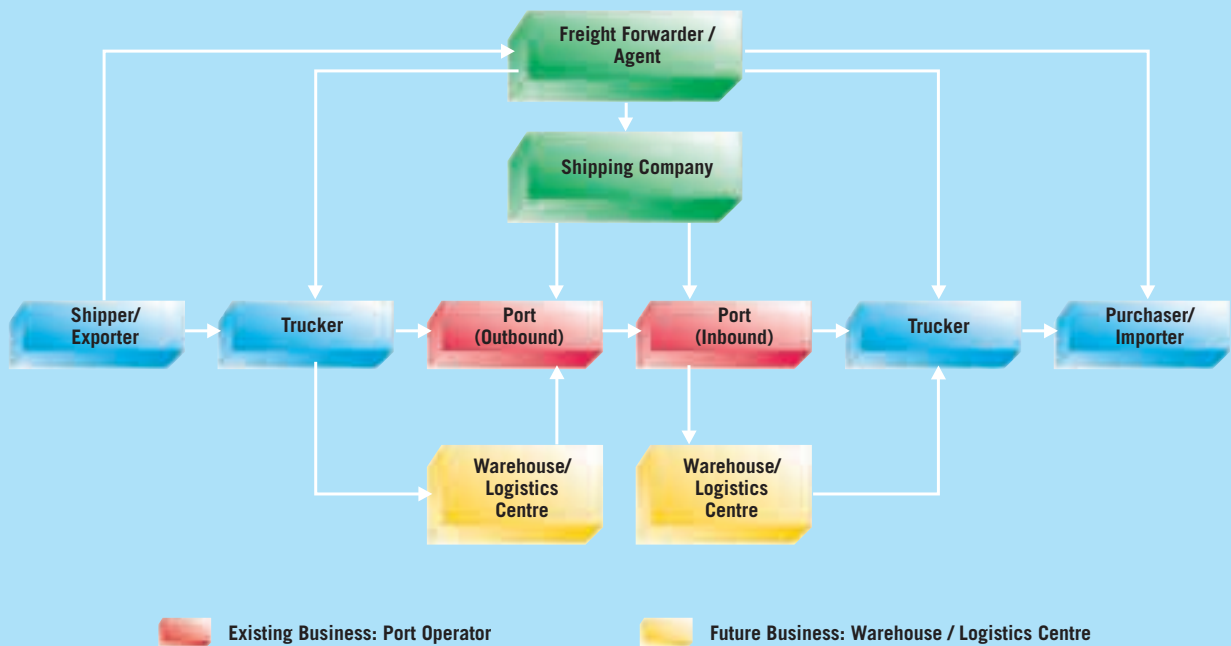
Freight Forwarder / Agent

Shipping Company

Shipper/ Exporter

Trucker

Port (Outbound)

Port (Inbound)

Trucker

Purchaser/ Importer

Warehouse/ Logistics Centre

Warehouse/ Logistics Centre

Existing Business: Port Operator

Future Business: Warehouse / Logistics Centre